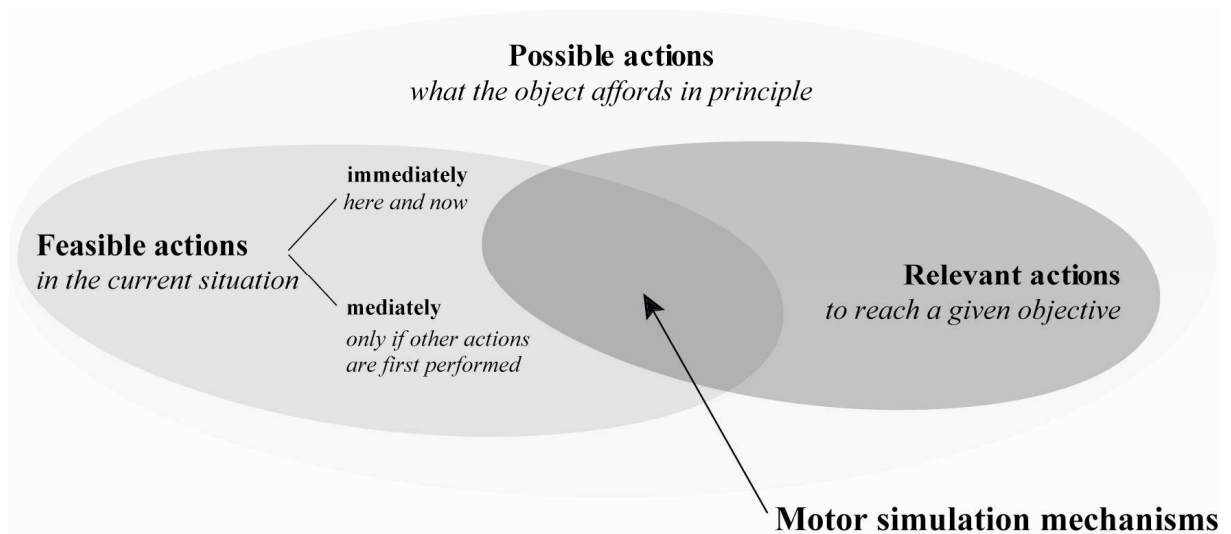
**Possible actions**
*what the object affords in principle*

**Feasible actions**
*in the current situation*

**immediately**
*here and now*

**mediately**
*only if other actions are first performed*

**Relevant actions**
*to reach a given objective*

**Motor simulation mechanisms**